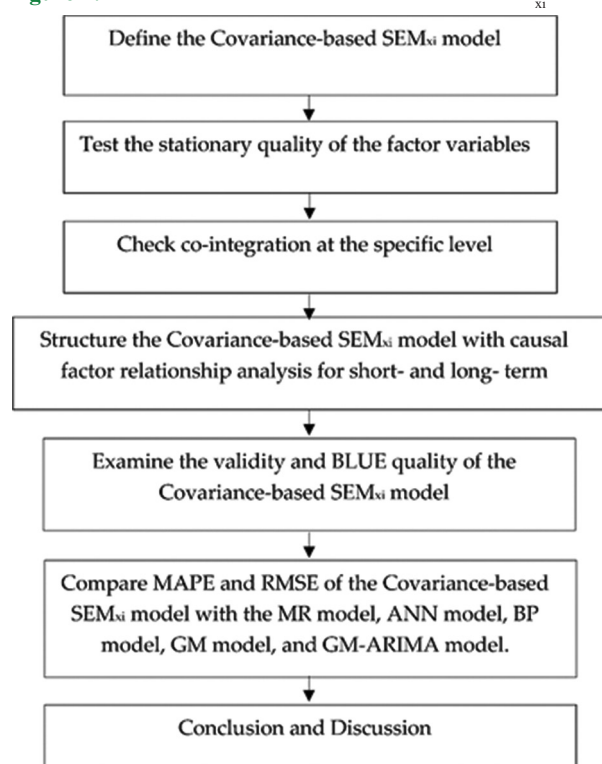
Define the Covariance-based $SEM_{xi}$ model

Test the stationary quality of the factor variables

Check co-integration at the specific level

Structure the Covariance-based $SEM_{xi}$ model with causal factor relationship analysis for short- and long- term

Examine the validity and BLUE quality of the Covariance-based $SEM_{xi}$ model

Compare MAPE and RMSE of the Covariance-based $SEM_{xi}$ model with the MR model, ANN model, BP model, GM model, and GM-ARIMA model.

Conclusion and Discussion